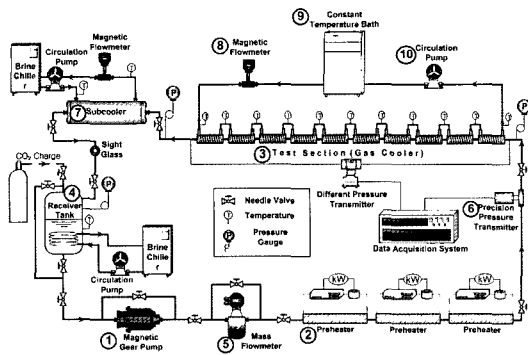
Magnetic Flowmeter

Circulation Pump

Brine Chille r

T

⑦ Subcooler

P

Sight Glass

$CO_2$ Charge

④

Receiver Tank

T

P

Brine Chille r

Circulation Pump

① Magnetic Gear Pump

⑧ Magnetic Flowmeter

⑨ Constant Temperature Bath

⑩ Circulation Pump

P

T T T T T T T T T T T T

③ Test Section (Gas Cooler)

Needle Valve

T Temperature

P Pressure Gauge

Different Pressure Transmitter

Data Acquisition System

⑥ Precision Pressure Transmitter

⑤ Mass Flowmeter

kW

kW

kW

② Preheater

Preheater

Preheater